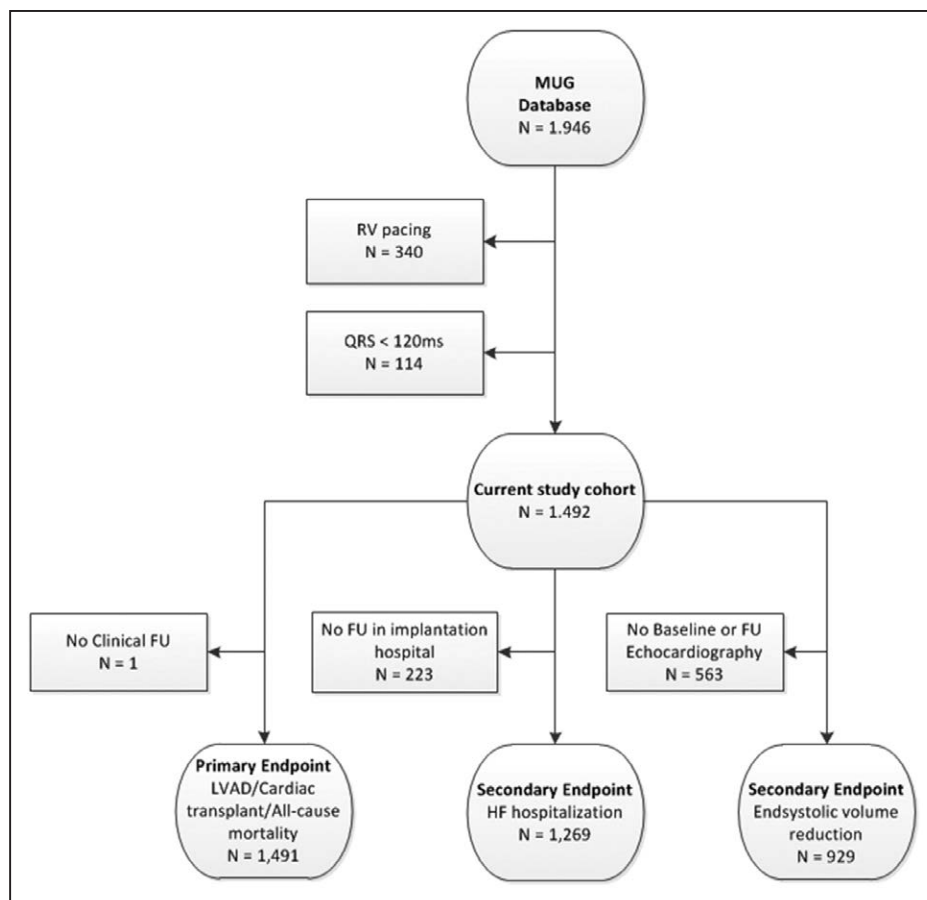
MUG Database
N = 1.946

RV pacing
N = 340

QRS < 120ms
N = 114

Current study cohort
N = 1.492

No Clinical FU
N = 1

No FU in implantation hospital
N = 223

No Baseline or FU Echocardiography
N = 563

Primary Endpoint
LVAD/Cardiac transplant/All-cause mortality
N = 1,491

Secondary Endpoint
HF hospitalization
N = 1,269

Secondary Endpoint
Endsystolic volume reduction
N = 929